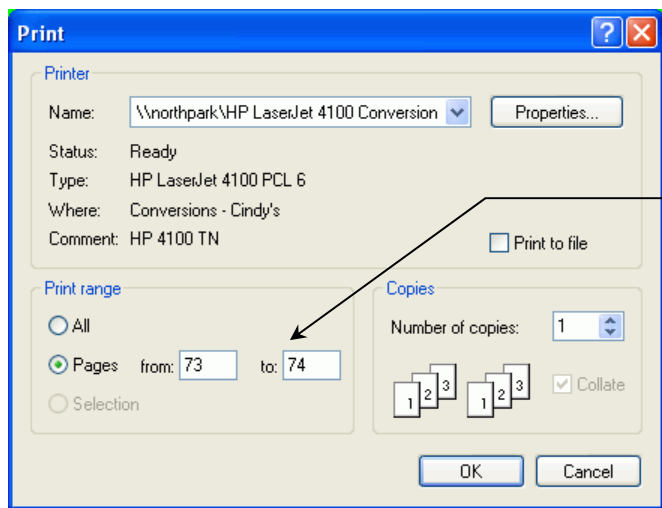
Print

Printer

Name: \\northpark\HP LaserJet 4100 Conversion

Properties...

Status: Ready

Type: HP LaserJet 4100 PCL 6

Where: Conversions - Cindy's

Comment: HP 4100 TN

Print to file

Print range

All

Pages from: 73 to: 74

Selection

Copies

Number of copies: 1

1 2 3 1 2 3

Collate

OK

Cancel